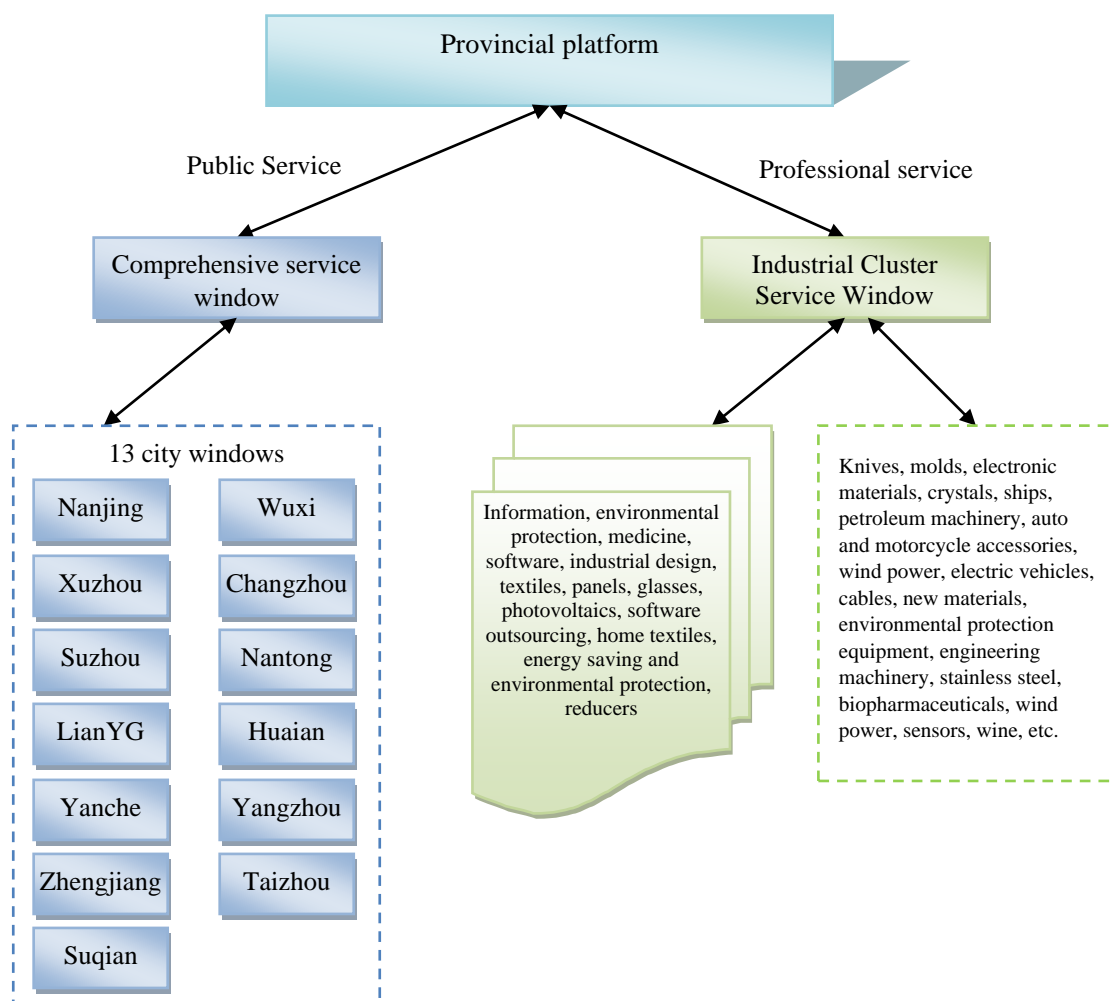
Provincial platform

Public Service

Professional service

Comprehensive service window

Industrial Cluster Service Window

13 city windows

Nanjing

Wuxi

Xuzhou

Changzhou

Suzhou

Nantong

LianYG

Huaian

Yanche

Yangzhou

Zhengjiang

Taizhou

Suqian

Information, environmental protection, medicine, software, industrial design, textiles, panels, glasses, photovoltaics, software outsourcing, home textiles, energy saving and environmental protection, reducers

Knives, molds, electronic materials, crystals, ships, petroleum machinery, auto and motorcycle accessories, wind power, electric vehicles, cables, new materials, environmental protection equipment, engineering machinery, stainless steel, biopharmaceuticals, wind power, sensors, wine, etc.